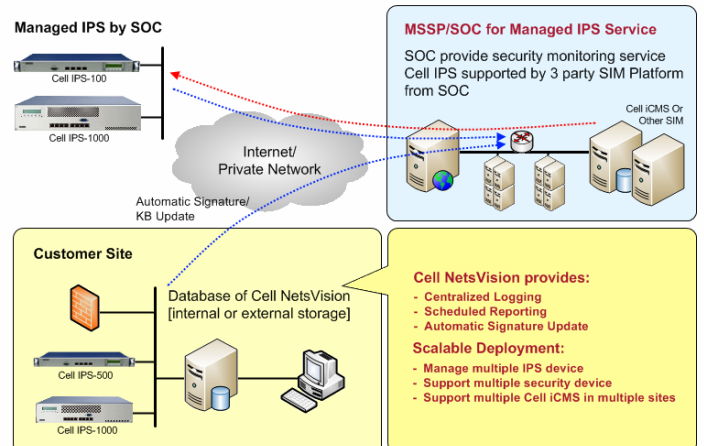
Managed IPS by SOC

Cell IPS-100

Cell IPS-1000

MSSP/SOC for Managed IPS Service

SOC provide security monitoring service
Cell IPS supported by 3 party SIM Platform from SOC

Cell iCMS Or Other SIM

Internet/ Private Network

Automatic Signature/ KB Update

Customer Site

Database of Cell NetsVision [internal or external storage]

Cell IPS-500

Cell IPS-1000

Cell NetsVision provides:
- Centralized Logging
- Scheduled Reporting
- Automatic Signature Update

Scalable Deployment:
- Manage multiple IPS device
- Support multiple security device
- Support multiple Cell iCMS in multiple sites